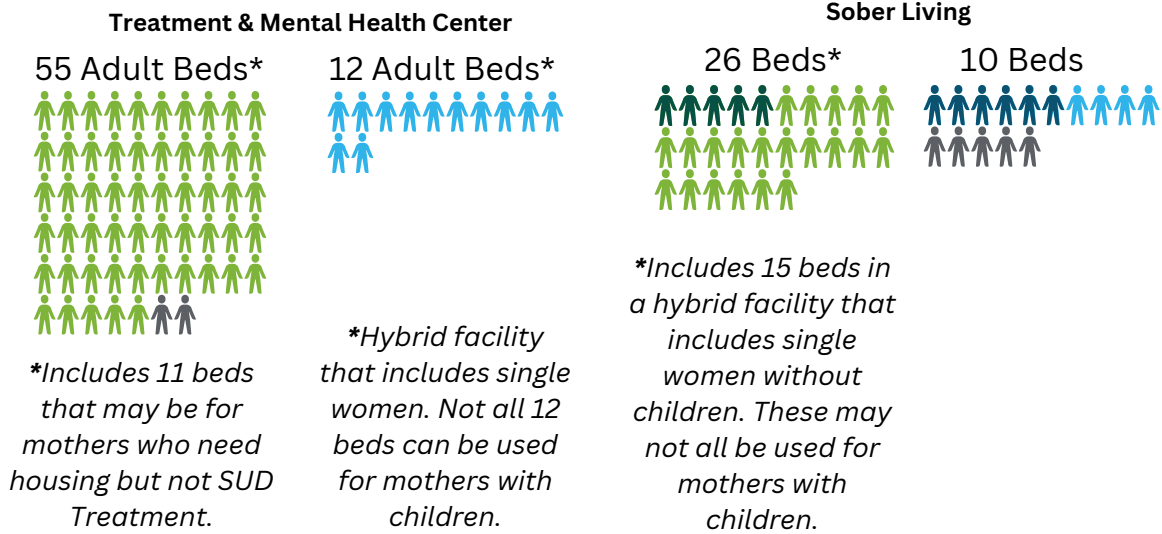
Treatment & Mental Health Center

55 Adult Beds*

12 Adult Beds*

Sober Living

26 Beds*

10 Beds

*Includes 11 beds that may be for mothers who need housing but not SUD Treatment.

*Hybrid facility that includes single women. Not all 12 beds can be used for mothers with children.

*Includes 15 beds in a hybrid facility that includes single women without children. These may not all be used for mothers with children.